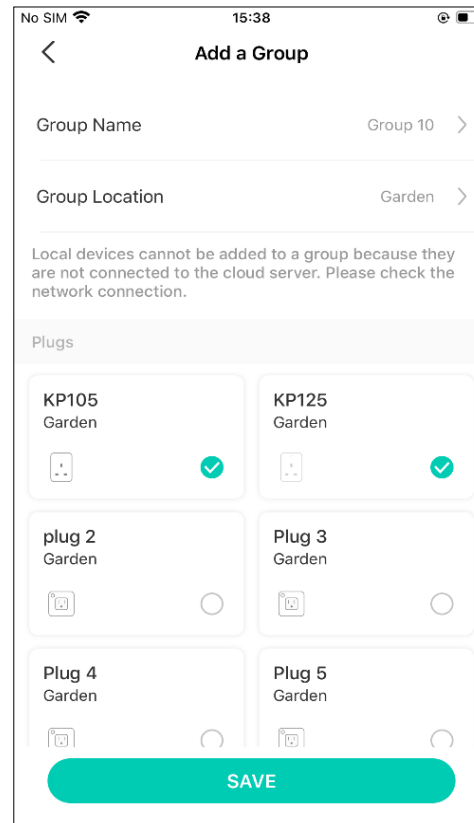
No SIM 15:38

Add a Group

Group Name Group 10

Group Location Garden

Local devices cannot be added to a group because they are not connected to the cloud server. Please check the network connection.

Plugs

KP105
Garden

KP125
Garden

plug 2
Garden

Plug 3
Garden

Plug 4
Garden

Plug 5
Garden

SAVE